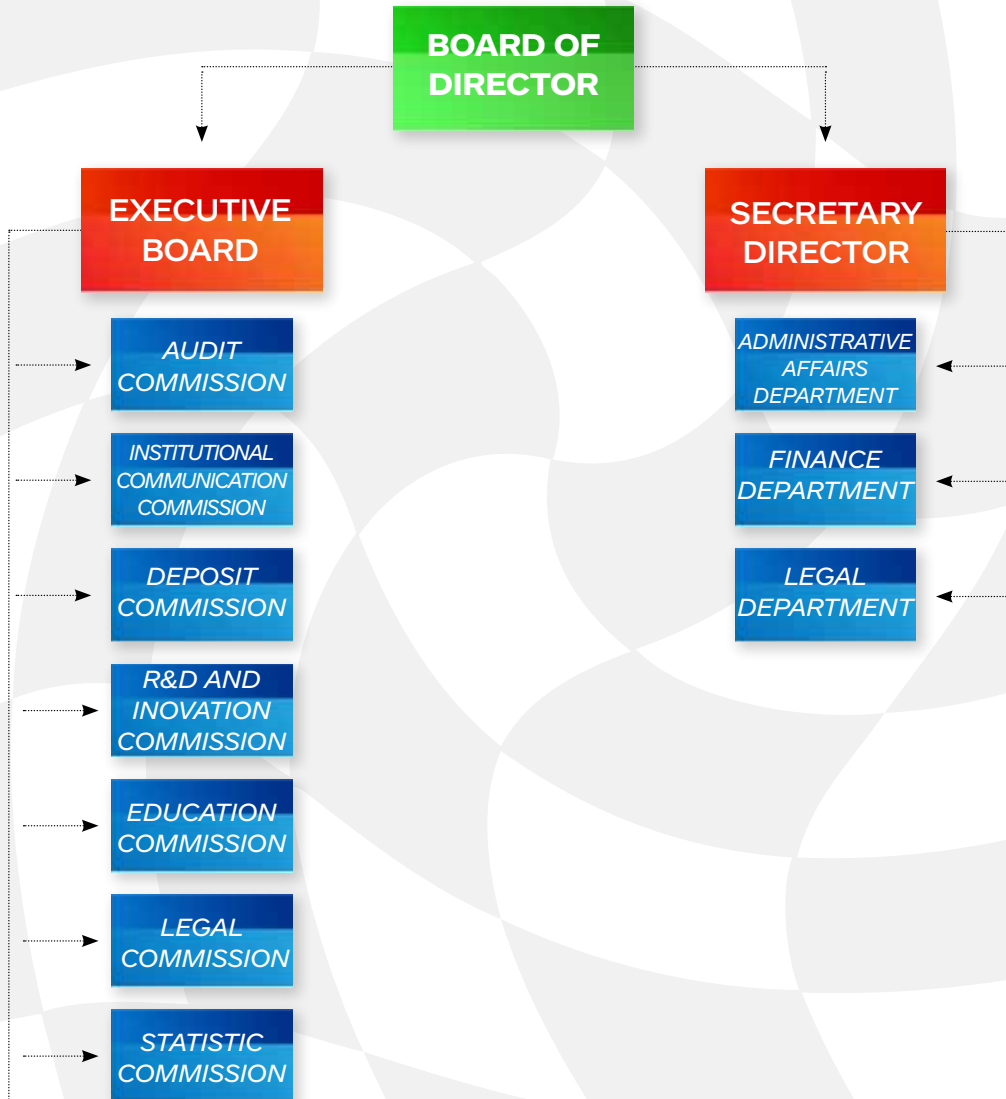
BOARD OF DIRECTOR

EXECUTIVE BOARD

AUDIT COMMISSION

INSTITUTIONAL COMMUNICATION COMMISSION

DEPOSIT COMMISSION

R&D AND INOVATION COMMISSION

EDUCATION COMMISSION

LEGAL COMMISSION

STATISTIC COMMISSION

SECRETARY DIRECTOR

ADMINISTRATIVE AFFAIRS DEPARTMENT

FINANCE DEPARTMENT

LEGAL DEPARTMENT